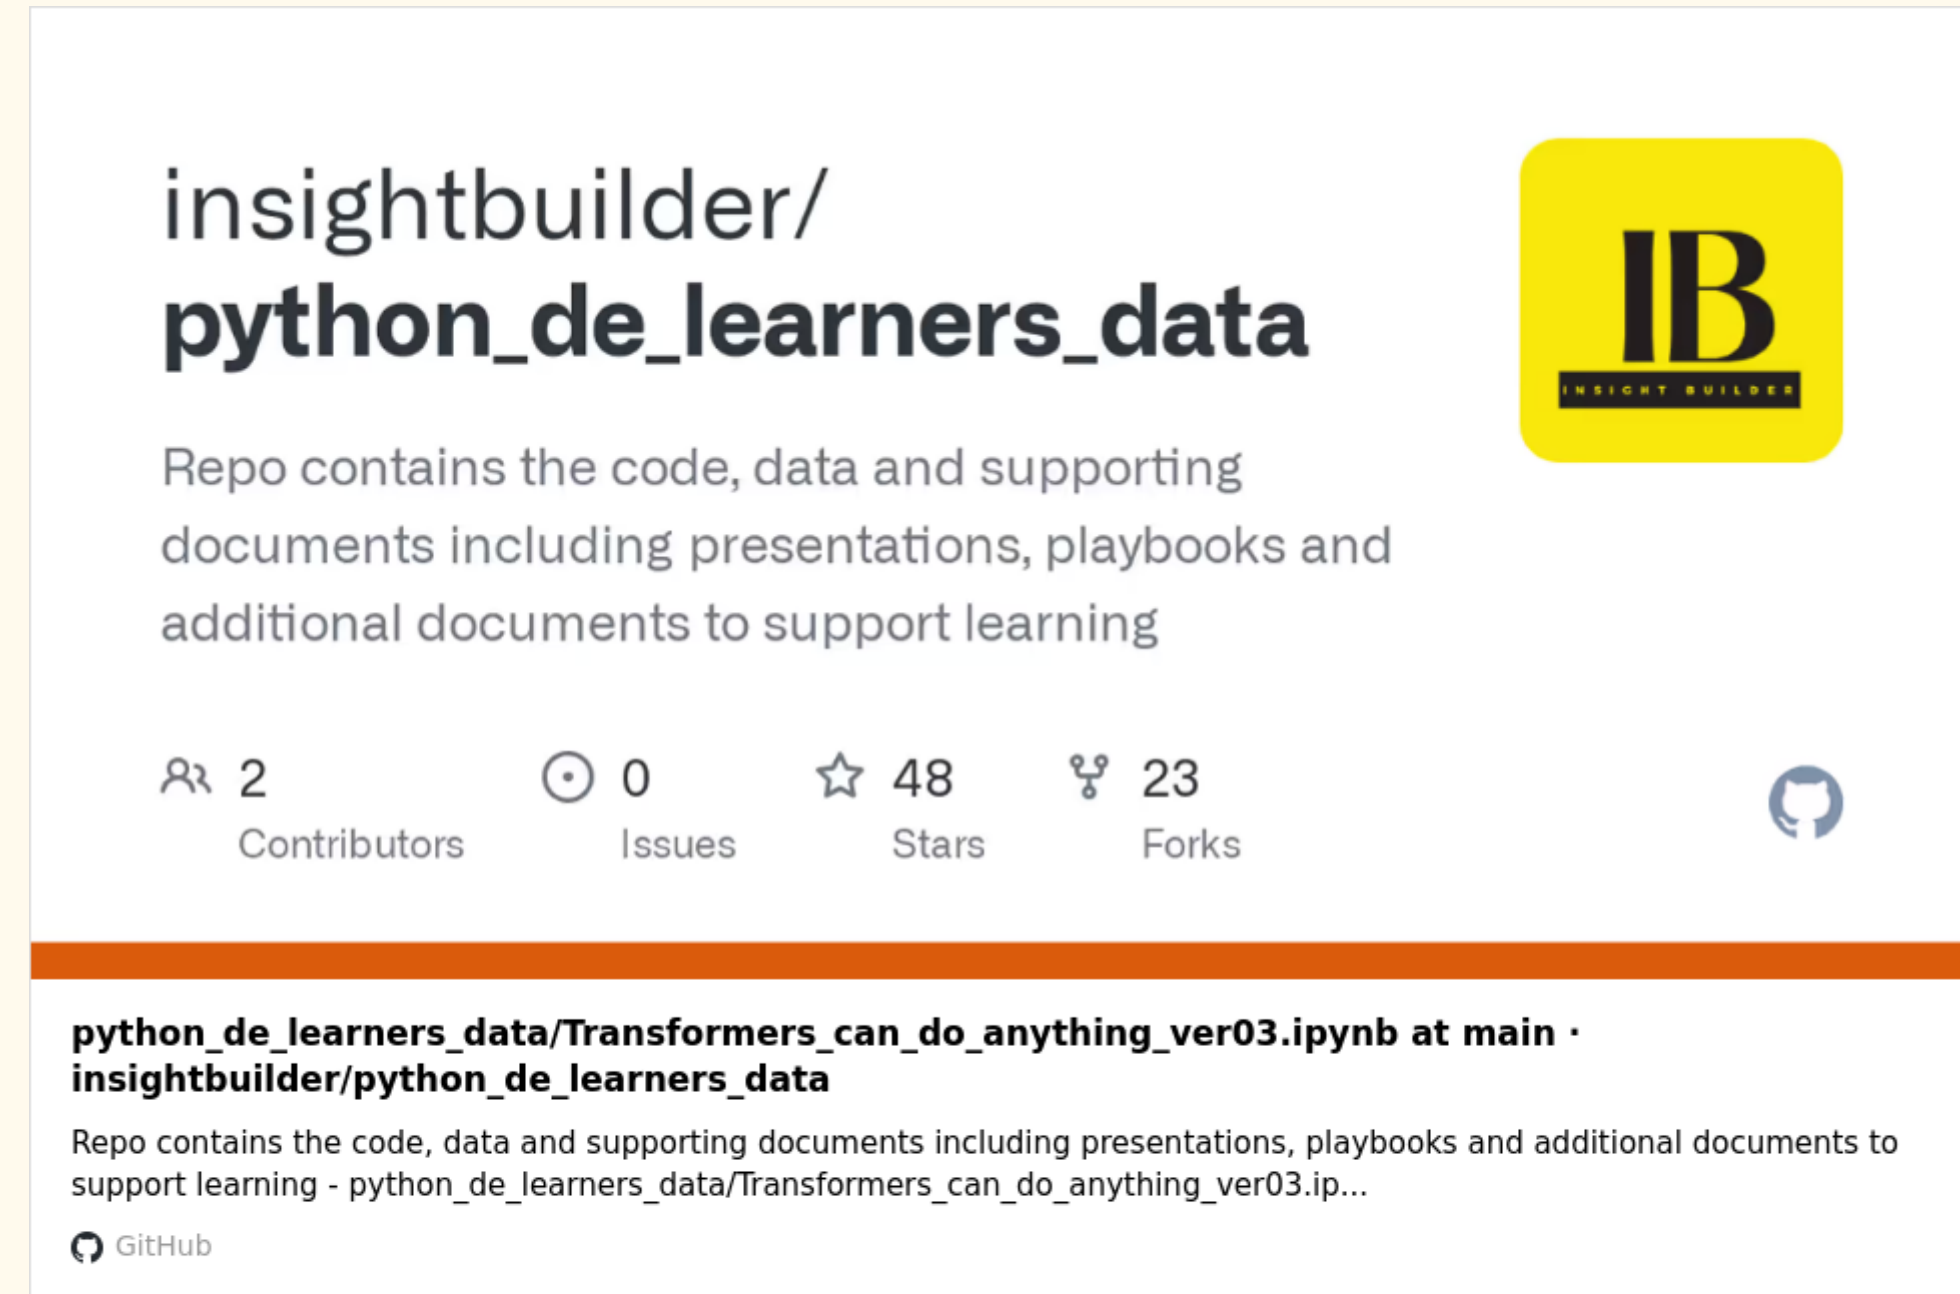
insightbuilder/
python_de_learners_data

IB
INSIGHT BUILDER

Repo contains the code, data and supporting documents including presentations, playbooks and additional documents to support learning

2 Contributors

0 Issues

48 Stars

23 Forks

python_de_learners_data/Transformers_can_do_anything_ver03.ipynb at main · insightbuilder/python_de_learners_data

Repo contains the code, data and supporting documents including presentations, playbooks and additional documents to support learning - python_de_learners_data/Transformers_can_do_anything_ver03.ip...

GitHub